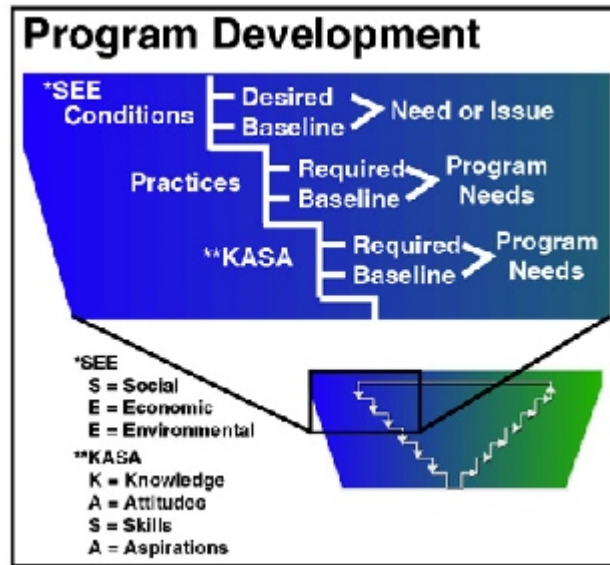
Program Development

*SEE Conditions

Desired
Baseline

Need or Issue

Practices

Required
Baseline

Program Needs

**KASA

Required
Baseline

Program Needs

*SEE
S = Social
E = Economic
E = Environmental

**KASA
K = Knowledge
A = Attitudes
S = Skills
A = Aspirations